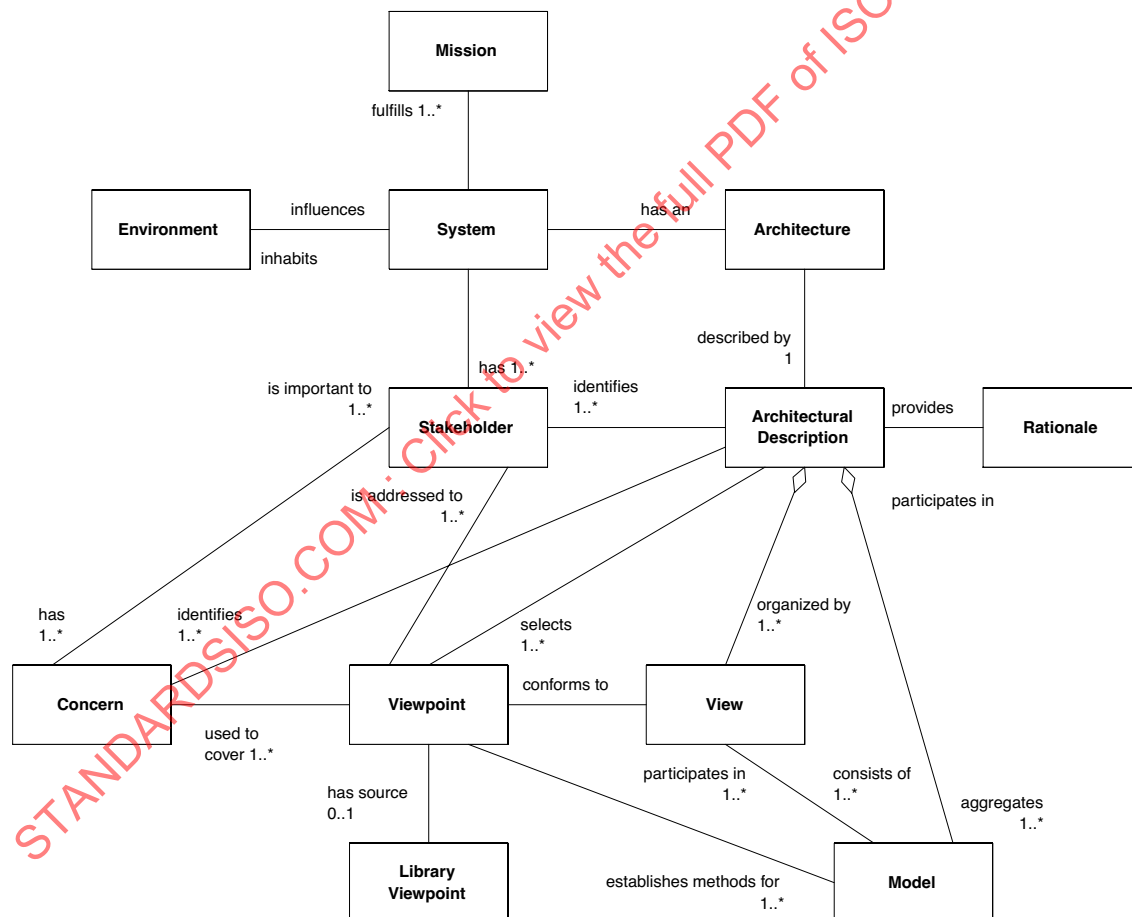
Mission

fulfills 1..*

Environment

influences

inhabits

System

has an

Architecture

described by
1

has 1..*

is important to
1..*

Stakeholder

identifies
1..*

Architectural Description

provides

Rationale

is addressed to
1..*

participates in

has
1..*

identifies
1..*

selects
1..*

organized by
1..*

Concern

used to
cover 1..*

Viewpoint

conforms to

View

has source
0..1

participates in
1..*

consists of
1..*

aggregates
1..*

Library Viewpoint

establishes methods for
1..*

Model

STANDARDSISO.COM : Click to view the full PDF of ISO